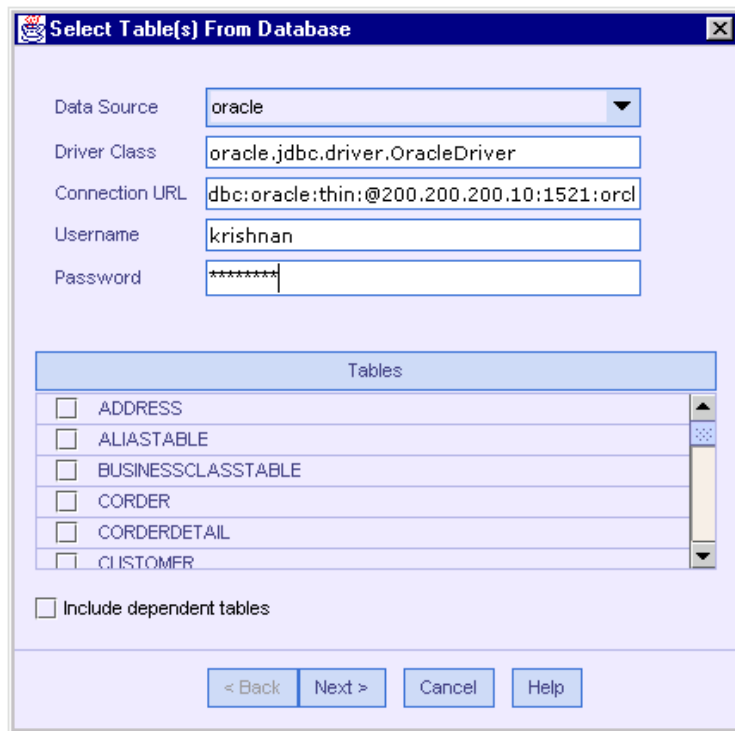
Select Table(s) From Database

Data Source oracle

Driver Class oracle.jdbc.driver.OracleDriver

Connection URL dbc:oracle:thin:@200.200.200.10:1521:orcl

Username krishnan

Password ********

| Tables |
|---|
| ADDRESS |
| ALIASTABLE |
| BUSINESSCLASSTABLE |
| CORDER |
| CORDERDETAIL |
| CUSTOMER |

Include dependent tables

< Back Next > Cancel Help